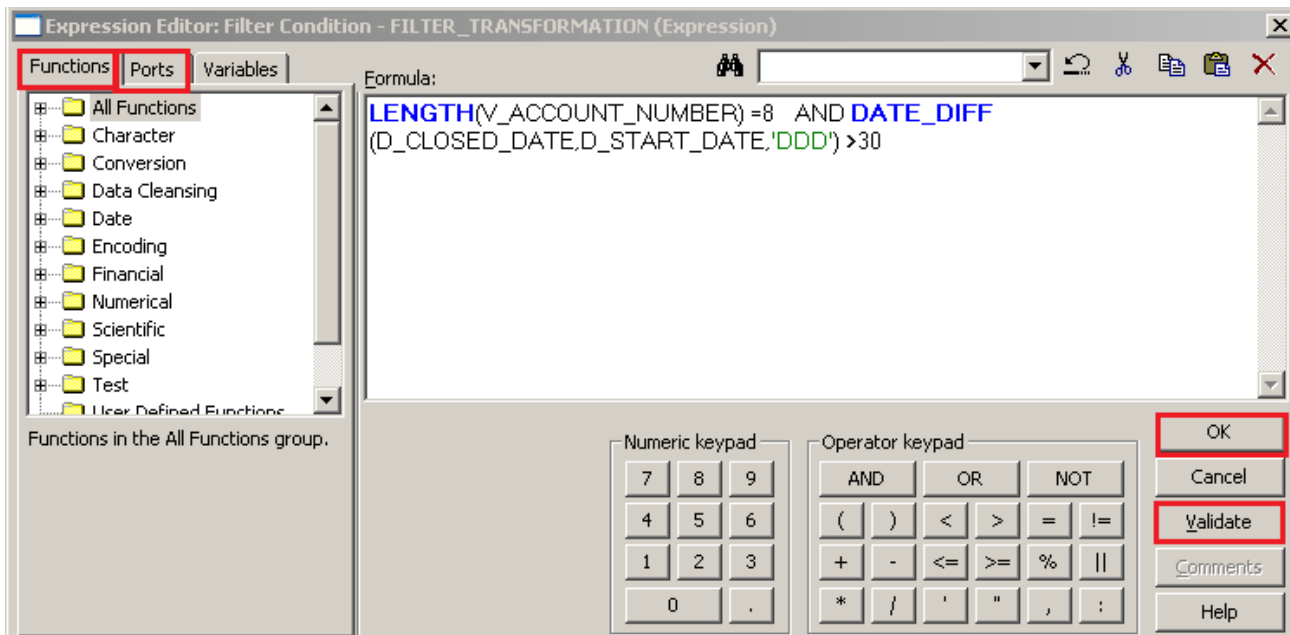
Expression Editor: Filter Condition - FILTER_TRANSFORMATION (Expression)

Functions | Ports | Variables

Formula:

All Functions
Character
Conversion
Data Cleansing
Date
Encoding
Financial
Numerical
Scientific
Special
Test
User Defined Functions

LENGTH(V_ACCOUNT_NUMBER) =8 AND DATE_DIFF (D_CLOSED_DATE,D_START_DATE,'DDD') >30

Functions in the All Functions group.

Numeric keypad

7 8 9
4 5 6
1 2 3
0 .

Operator keypad

AND OR NOT
( ) < > = !=
+ - <= >= % ||
* / ' " , :

OK
Cancel
Validate
Comments
Help